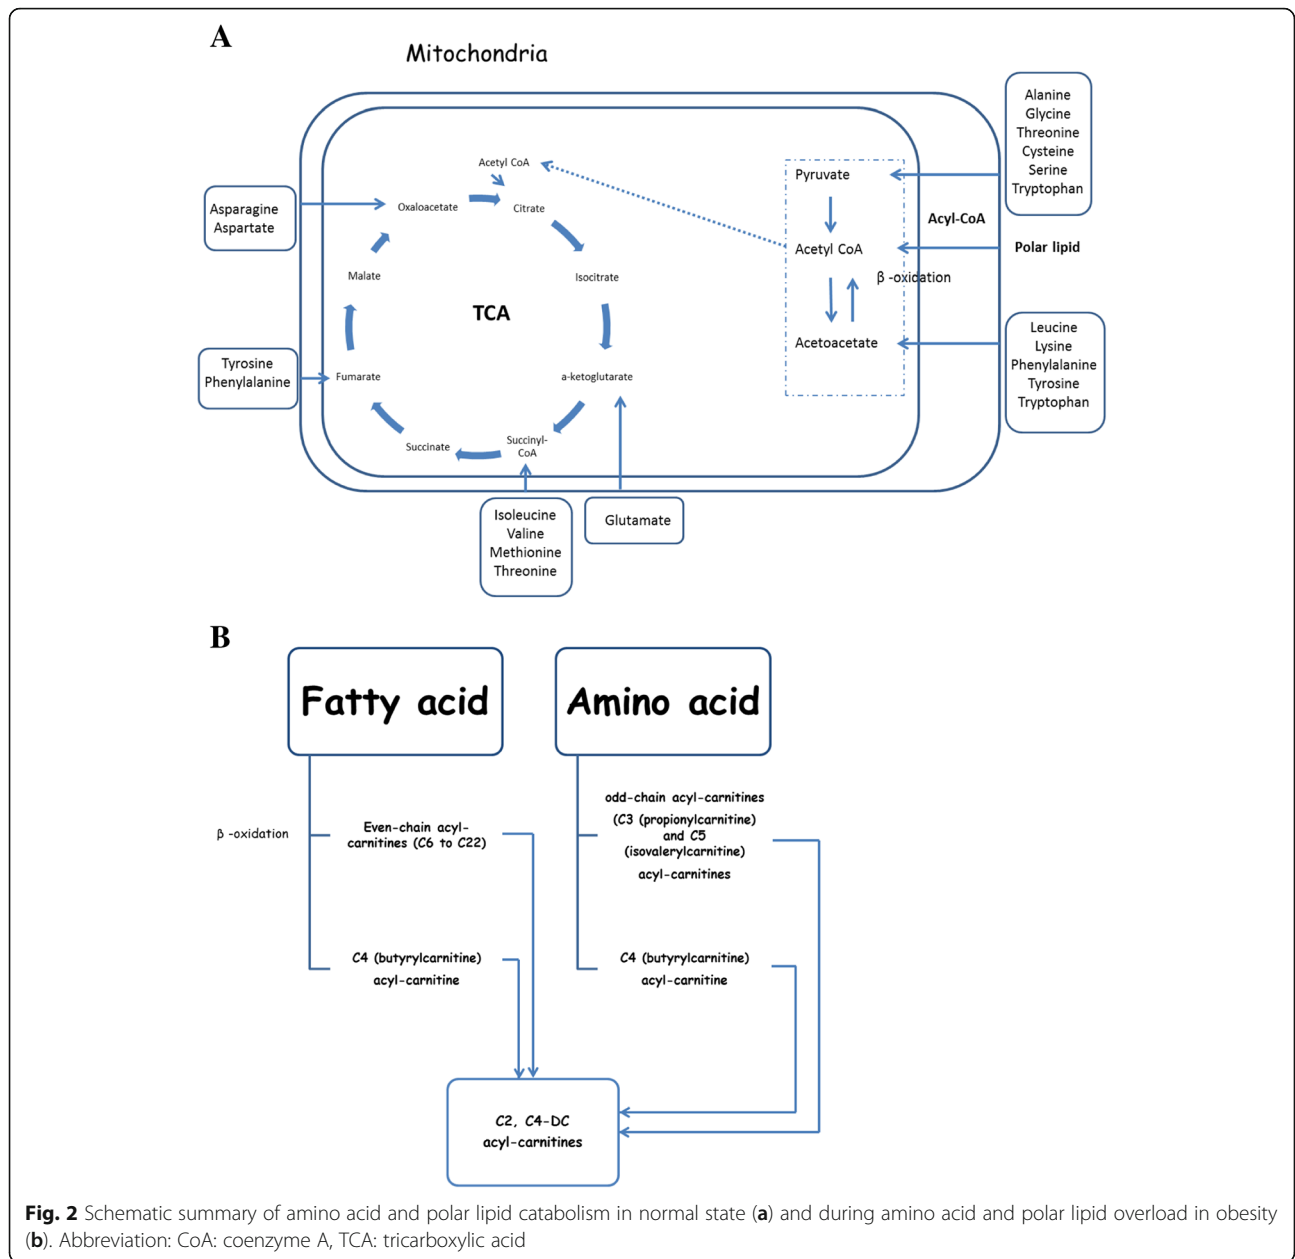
A

Mitochondria

Alanine
Glycine
Threonine
Cysteine
Serine
Tryptophan

Acetyl CoA

Asparagine
Aspartate

Oxaloacetate

Citrate

Pyruvate

Acyl-CoA

Acetyl CoA

Polar lipid

β -oxidation

Malate

Isocitrate

TCA

Acetoacetate

Leucine
Lysine
Phenylalanine
Tyrosine
Tryptophan

Tyrosine
Phenylalanine

Fumarate

a-ketoglutarate

Succinate

Succinyl-CoA

Isoleucine
Valine
Methionine
Threonine

Glutamate

B

Fatty acid

Amino acid

β -oxidation

Even-chain acyl-carnitines (C6 to C22)

odd-chain acyl-carnitines (C3 (propionylcarnitine) and C5 (isovalerylcarnitine) acyl-carnitines

C4 (butyrylcarnitine) acyl-carnitine

C4 (butyrylcarnitine) acyl-carnitine

C2, C4-DC acyl-carnitines

**Fig. 2** Schematic summary of amino acid and polar lipid catabolism in normal state (**a**) and during amino acid and polar lipid overload in obesity (**b**). Abbreviation: CoA: coenzyme A, TCA: tricarboxylic acid